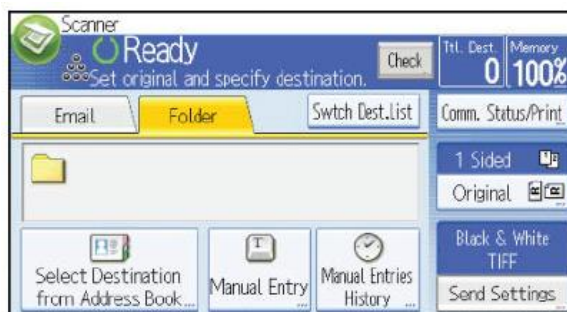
Scanner
Ready
Set original and specify destination.
Check
Ttl. Dest. 0
Memory 100%
Email
Folder
Swtch Dest.list
Comm. Status/Print
1 Sided
Original
Black & White TIFF
Select Destination from Address Book
Manual Entry
Manual Entries History
Send Settings